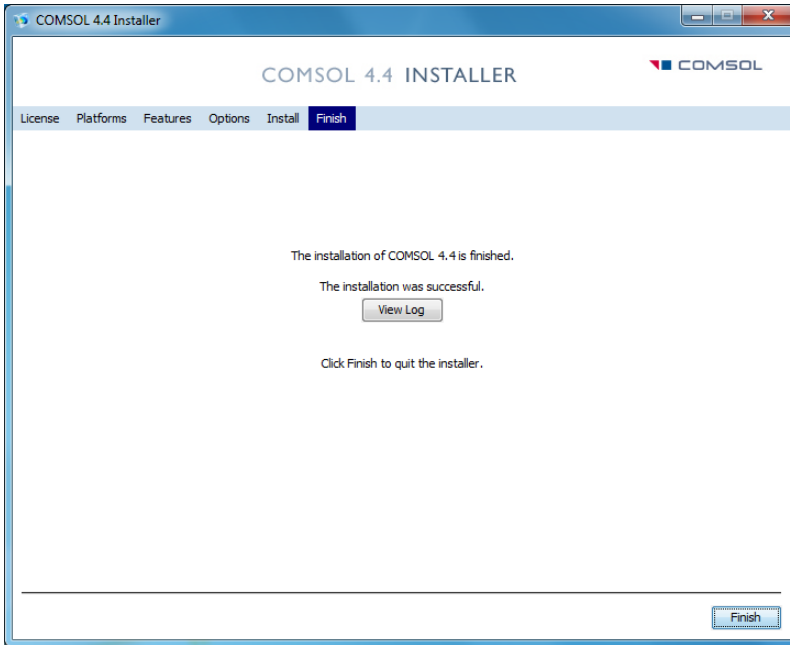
COMSOL 4.4 Installer

COMSOL 4.4 INSTALLER

COMSOL

License Platforms Features Options Install Finish

The installation of COMSOL 4.4 is finished.

The installation was successful.

View Log

Click Finish to quit the installer.

Finish